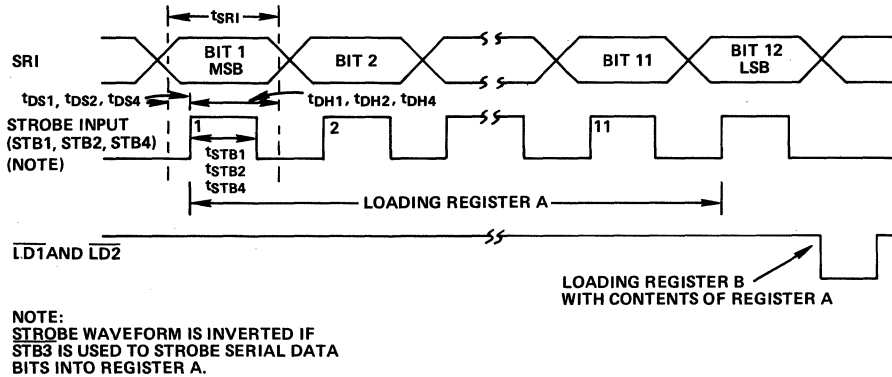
$t_{SRI}$

SRI

BIT 1 MSB

BIT 2

BIT 11

BIT 12 LSB

$t_{DS1}$, $t_{DS2}$, $t_{DS4}$

$t_{DH1}$, $t_{DH2}$, $t_{DH4}$

STROBE INPUT (STB1, STB2, STB4) (NOTE)

1

2

11

$t_{STB1}$
$t_{STB2}$
$t_{STB4}$

LOADING REGISTER A

$\overline{LD1}$ AND $\overline{LD2}$

LOADING REGISTER B WITH CONTENTS OF REGISTER A

NOTE:
STROBE WAVEFORM IS INVERTED IF $\overline{STB3}$ IS USED TO STROBE SERIAL DATA BITS INTO REGISTER A.